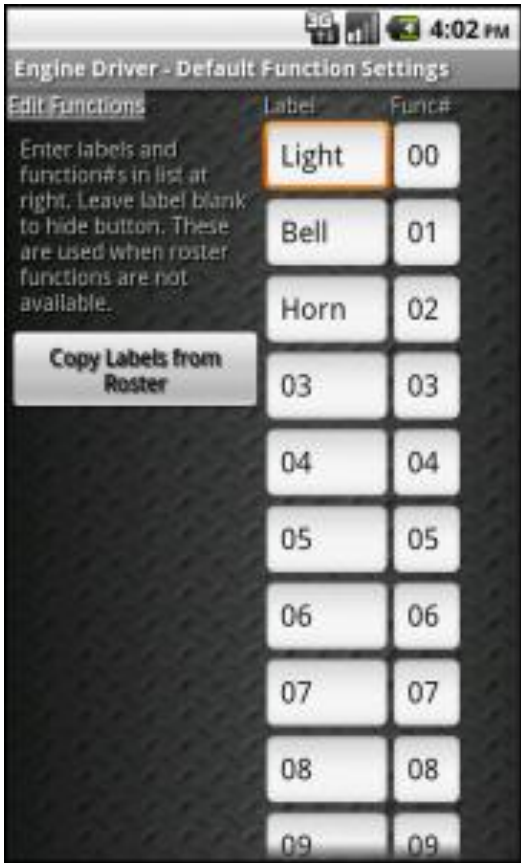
3G 4:02 PM

Engine Driver - Default Function Settings

Edit Functions

Enter labels and function#s in list at right. Leave label blank to hide button. These are used when roster functions are not available.

Copy Labels from Roster

| Label | Func# |
|---|---|
| Light | 00 |
| Bell | 01 |
| Horn | 02 |
| 03 | 03 |
| 04 | 04 |
| 05 | 05 |
| 06 | 06 |
| 07 | 07 |
| 08 | 08 |
| 09 | 09 |